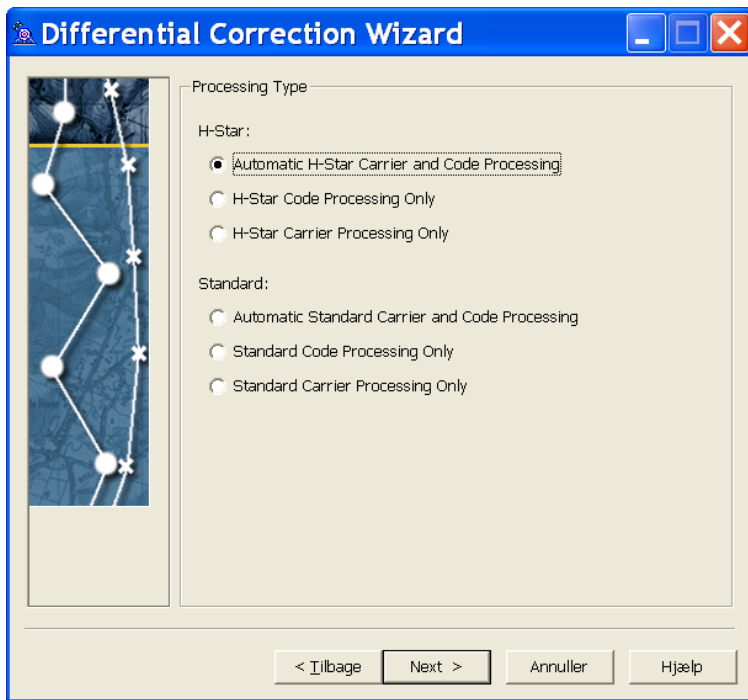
Differential Correction Wizard

Processing Type

H-Star:

Automatic H-Star Carrier and Code Processing

H-Star Code Processing Only

H-Star Carrier Processing Only

Standard:

Automatic Standard Carrier and Code Processing

Standard Code Processing Only

Standard Carrier Processing Only

< Tilbage

Next >

Annuller

Hjælp